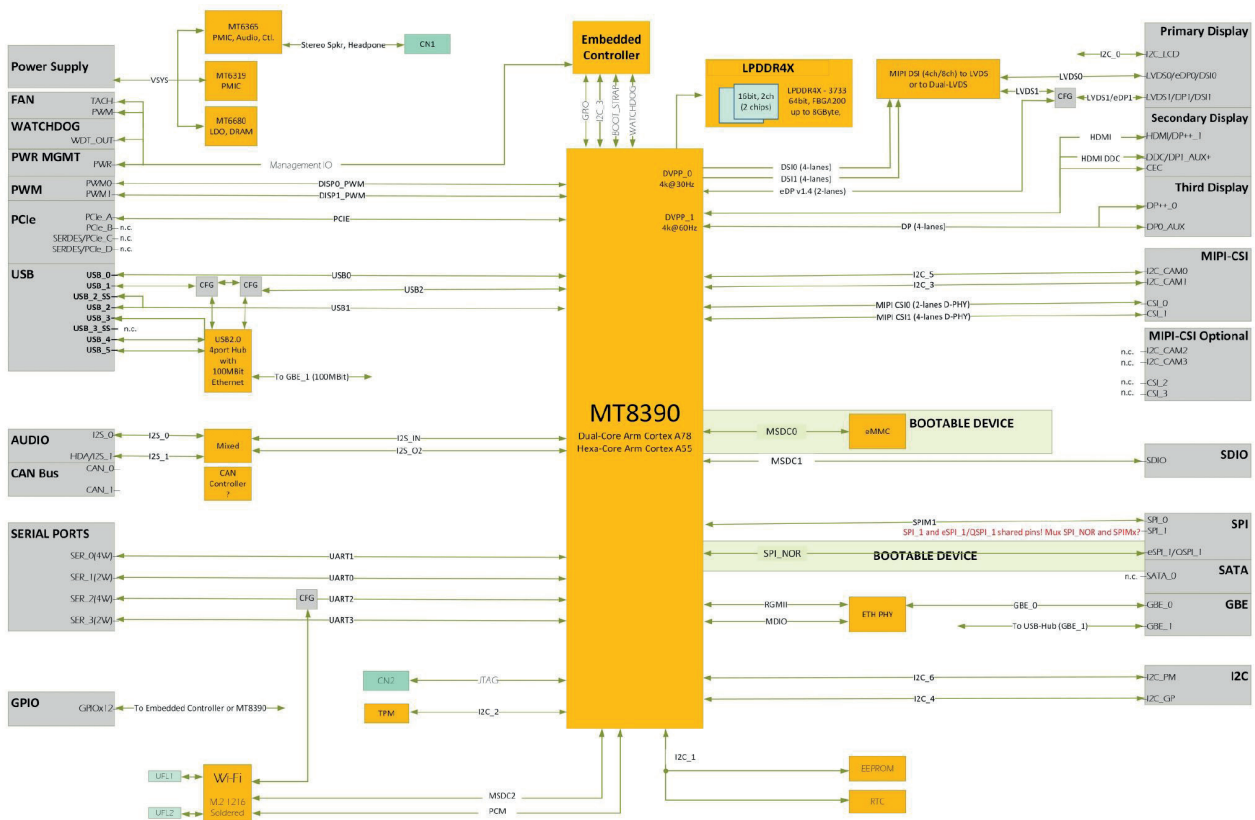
Power Supply
VSYS
MT6365 PMIC, Audio, Ctl.
Stereo Spkr, Headpone
CN1
MT6319 PMIC
MT6680 LDO, DRAM
FAN
TACH
PWM
WATCHDOG
WDT_OUT
PWR MGMT
PWR
Management IO
PWM
PWM0
PWM1
DISP0_PWM
DISP1_PWM
PCIe
PCIe_A
PCIe_B n.c.
SERDES/PCIe_C n.c.
SERDES/PCIe_D n.c.
PCIE
USB
USB_0
USB_1
USB_2_SS
USB_2
USB_3
USB_3_SS n.c.
USB_4
USB_5
CFG
CFG
USB0
USB2
USB1
USB2.0 4port Hub with 100MBit Ethernet
To GBE_1 (100MBit)
AUDIO
I2S_0
I2S_0
HDA/I2S_1
I2S_1
Mixed
I2S_IN
I2S_O2
CAN Bus
CAN_0
CAN_1
CAN Controller ?
SERIAL PORTS
SER_0(4W)
SER_1(2W)
SER_2(4W)
SER_3(2W)
CFG
UART1
UART0
UART2
UART3
GPIO
GPIOx12
To Embedded Controller or MT8390
CN2
JTAG
TPM
I2C_2
UFL1
UFL2
Wi-Fi
M.2 1216 Soldered
MSDC2
PCM
Embedded Controller
GPIO
I2C_3
BOOT_STRAP
WATCHDOG
LPDDR4X
16bit, 2ch (2 chips)
LPDDR4X - 3733 64bit, FBGA200 up to 8GByte,
MT8390
Dual-Core Arm Cortex A78
Hexa-Core Arm Cortex A55
DVPP_0 4k@30Hz
DVPP_1 4k@60Hz
DSI0 (4-lanes)
DSI1 (4-lanes)
eDP v1.4 (2-lanes)
DP (4-lanes)
MIPI DSI (4ch/8ch) to LVDS or to Dual-LVDS
LVDS0
LVDS1
CFG
Primary Display
I2C_0
I2C_LCD
LVDS0/eDP0/DSI0
LVDS1/DP1/DSI1
Secondary Display
HDMI
HDMI/DP++_1
HDMI DDC
DDC/DP1_AUX+
CEC
Third Display
DP++_0
DP0_AUX
MIPI-CSI
I2C_5
I2C_3
I2C_CAM0
I2C_CAM1
MIPI CSI0 (2-lanes D-PHY)
MIPI CSI1 (4-lanes D-PHY)
CSI_0
CSI_1
MIPI-CSI Optional
n.c. I2C_CAM2
n.c. I2C_CAM3
n.c. CSI_2
n.c. CSI_3
MSDC0
eMMC
BOOTABLE DEVICE
MSDC1
SDIO
SDIO
SPIM1
SPI_1 and eSPI_1/QSPI_1 shared pins! Mux SPI_NOR and SPIMx?
SPI
SPI_0
SPI_1
SPI_NOR
BOOTABLE DEVICE
eSPI_1/QSPI_1
SATA
n.c. SATA_0
RGMII
MDIO
ETH PHY
GBE_0
GBE
GBE_0
To USB-Hub (GBE_1)
GBE_1
I2C
I2C_6
I2C_PM
I2C_4
I2C_GP
I2C_1
EEPROM
RTC